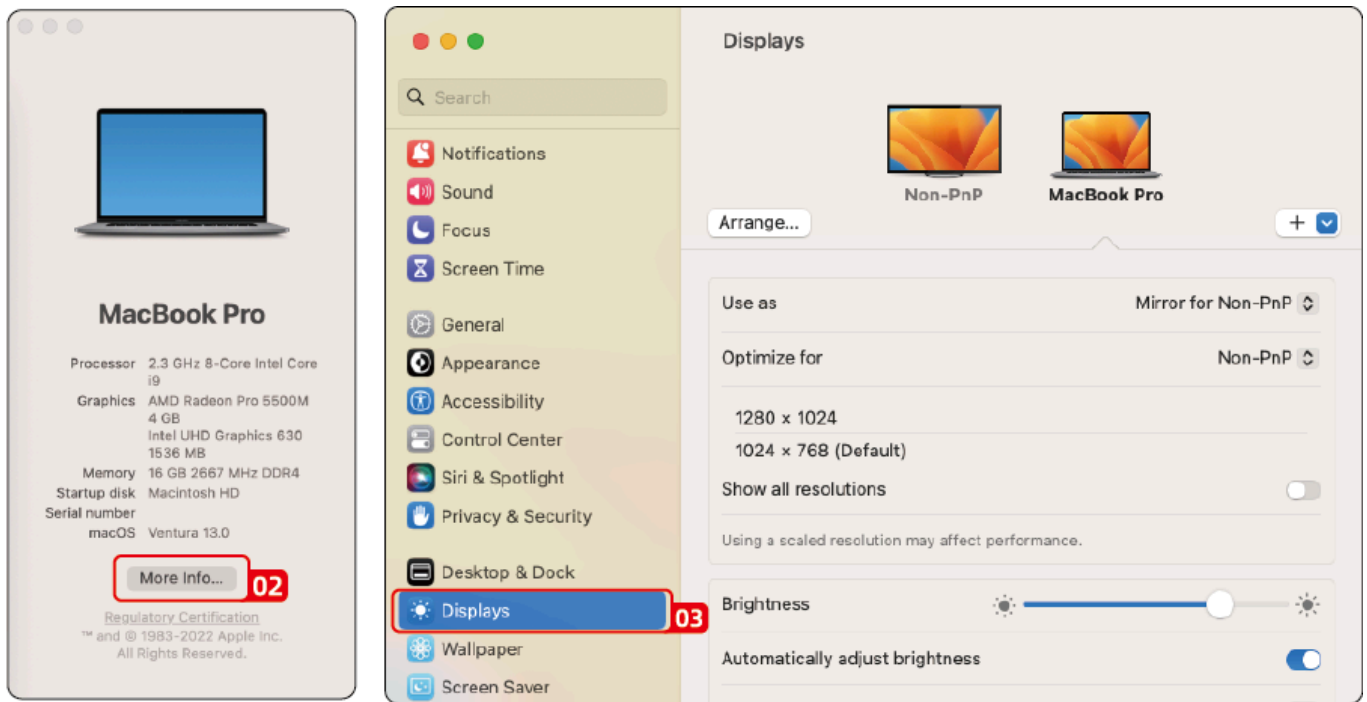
MacBook Pro

Processor 2.3 GHz 8-Core Intel Core i9
Graphics AMD Radeon Pro 5500M 4 GB Intel UHD Graphics 630 1536 MB
Memory 16 GB 2667 MHz DDR4
Startup disk Macintosh HD
Serial number
macOS Ventura 13.0

More Info...

02

Regulatory Certification
™ and © 1983-2022 Apple Inc.
All Rights Reserved.

Search

Notifications
Sound
Focus
Screen Time

General
Appearance
Accessibility
Control Center
Siri & Spotlight
Privacy & Security

Desktop & Dock
Displays
03
Wallpaper
Screen Saver

Displays

Non-PnP
MacBook Pro

Arrange...

+

Use as
Mirror for Non-PnP

Optimize for
Non-PnP

1280 x 1024
1024 x 768 (Default)

Show all resolutions

Using a scaled resolution may affect performance.

Brightness

Automatically adjust brightness